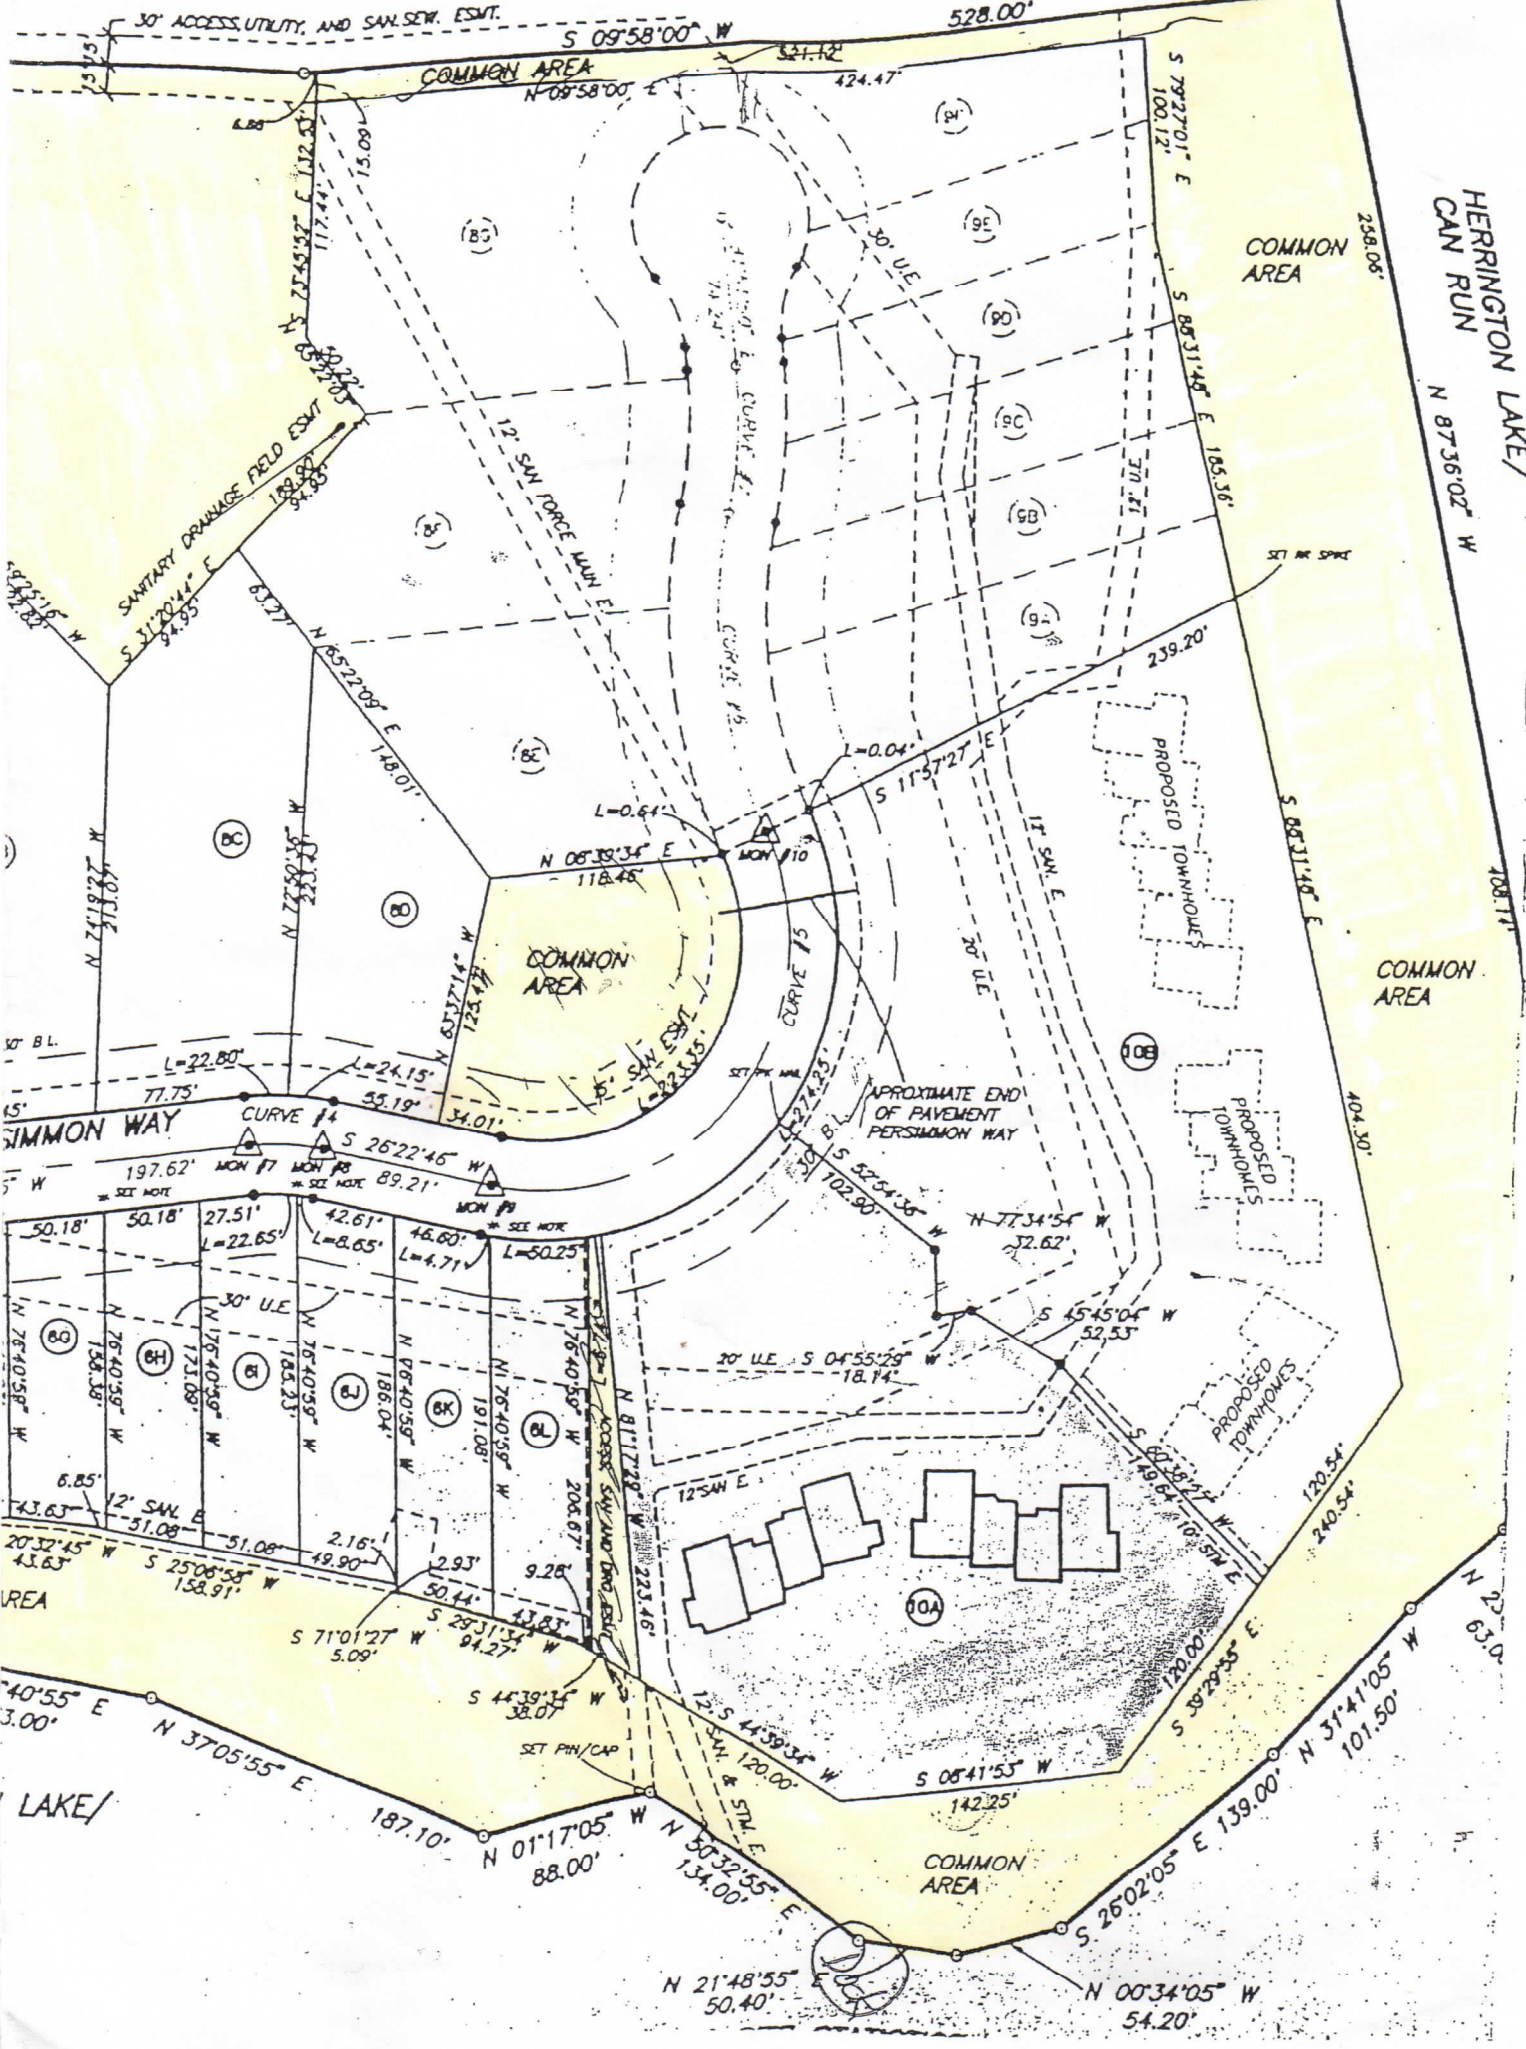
30' ACCESS, UTILITY, AND SAN. SEW. ESMT.
528.00'
S 09°58'00" W
321.12'
23.75'
COMMON AREA
N 09°58'00" E
424.47'
(8A)
S 79°27'01" E
100.12'
8.88
S 23°45'52" E 112.53'
117.44'
15.09'
(8G)
(9E)
30' U.E.
258.08'
COMMON AREA
HERRINGTON LAKE/ CAN RUN
(9D)
S 88°31'40" E
N 87°36'02" W
(9C)
12' SAN. FORCE MAIN E.
CURVE
SANITARY DRAINAGE FIELD ESMT
189.90'
94.95'
S 31°20'44" E
94.95'
(8F)
185.36'
(9B)
SET RR SPIKE
(9A)
63.27'
N 65°22'09" E
148.01'
CURVE #5
239.20'
(8E)
L=0.04'
S 11°57'27" E
PROPOSED TOWNHOMES
L=0.61'
MON #10
S 88°31'40" E
12' SAN. E
N 06°39'34" E
118.46'
(8C)
(8D)
N 74°18'22" W
213.01'
N 72°30'35" W
223.73'
N 65°37'14" W
123.47'
COMMON AREA
CURVE #5
20' U.E.
408.11'
COMMON AREA
50' B.L.
15' SAN. ESMT
L=223.35'
(10B)
404.30'
L=22.80'
L=24.15'
77.75'
55.19'
34.01'
SET PK NAIL
L=274.25'
APROXIMATE END OF PAVEMENT PERSIMMON WAY
SIMMON WAY
CURVE #4
S 26°22'46" W
30' B.L.
PROPOSED TOWNHOMES
197.62'
MON #7
MON #8
89.21'
S 52°54'36" W
102.90'
* SEE NOTE
* SEE NOTE
MON #9
* SEE NOTE
N 77°34'54" W
32.62'
50.18'
50.18'
27.51'
42.61'
46.60'
L=22.65'
L=8.65'
L=4.71'
L=50.25'
30' U.E.
S 45°45'04" W
52.53'
(8G)
(8H)
(8I)
(8J)
(8K)
(8L)
N 76°40'58" W
158.38'
N 76°40'59" W
173.09'
N 76°40'59" W
185.23'
N 76°40'59" W
186.04'
N 76°40'59" W
191.08'
N 76°40'59" W
20' U.E.
S 04°55'29" W
18.14'
PROPOSED TOWNHOMES
N 81°17'28" W
ACCESS SAN. AND DRG. ESMT
206.87'
223.46'
12' SAN E
S 60°38'21" E
149.64'
16' STM. E
6.85'
12' SAN. E
43.63'
51.08'
51.08'
2.16'
49.90'
20°32'45" W
43.63'
S 25°06'58" W
158.91'
2.93'
50.44'
9.28'
120.54'
240.54'
AREA
S 71°01'27" W
5.09'
S 29°31'34" W
43.83'
94.27'
(10A)
120.00'
S 39°29'55" E
N 23°
63.0
40'55" E
3.00'
N 37°05'55" E
S 44°39'34" W
38.07'
SET PIN/CAP
12' SAN. & STM. E
S 44°39'34" W
120.00'
S 08°41'53" W
142.25'
N 31°41'05" W
101.50'
LAKE/
187.10'
N 01°17'05" W
88.00'
N 50°32'55" E
134.00'
COMMON AREA
S 26°02'05" E 139.00'
N 21°48'55" E
50.40'
N 00°34'05" W
54.20'